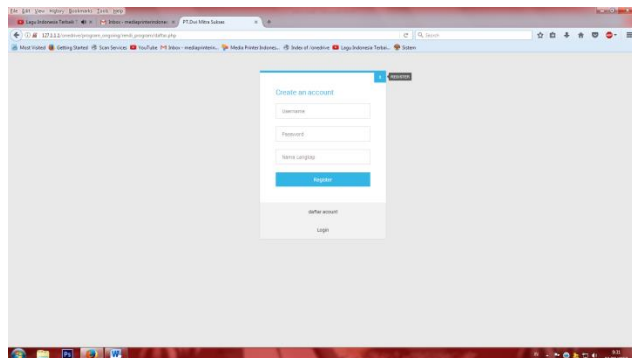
File Edit View History Bookmarks Tools Help
Lagu Indonesia Terbaik | Inbox - mediaprinterindonesi PT.Dwi Mitra Sukses
127.0.0.1/conedrive/program_ongoing/tendi_program/daftar.php
Search
Most Visited Getting Started Scan Services YouTube Inbox - mediaprinterin... Media Printer Indones... Index of /conedrive Lagu Indonesia Terba... Sistem

REGISTER

Create an account

Username

Password

Nama Lengkap

Register

daftar account

Login